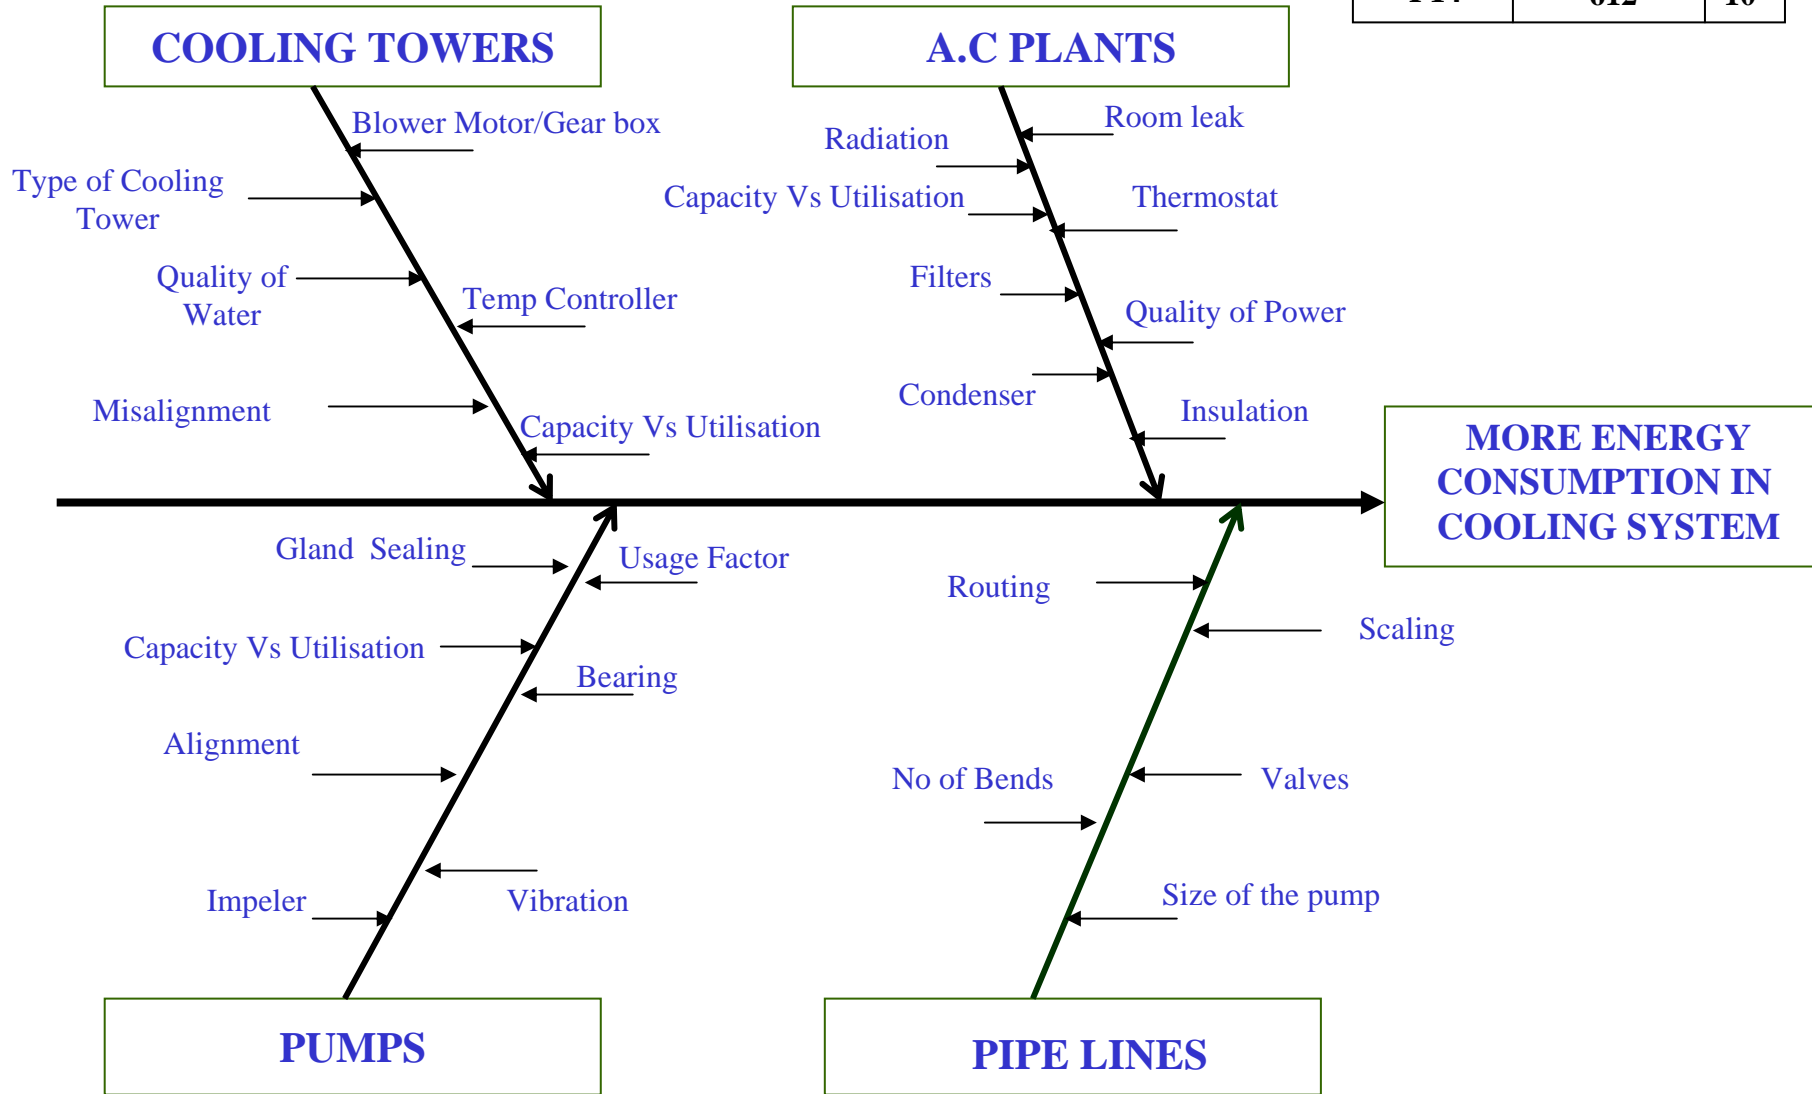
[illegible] | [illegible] | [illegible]

COOLING TOWERS

A.C PLANTS

Blower Motor/Gear box

Type of Cooling Tower

Quality of Water

Temp Controller

Misalignment

Capacity Vs Utilisation

Room leak

Radiation

Capacity Vs Utilisation

Thermostat

Filters

Quality of Power

Condenser

Insulation

MORE ENERGY CONSUMPTION IN COOLING SYSTEM

Gland Sealing

Usage Factor

Capacity Vs Utilisation

Bearing

Alignment

Impeler

Vibration

Routing

Scaling

No of Bends

Valves

Size of the pump

PUMPS

PIPE LINES